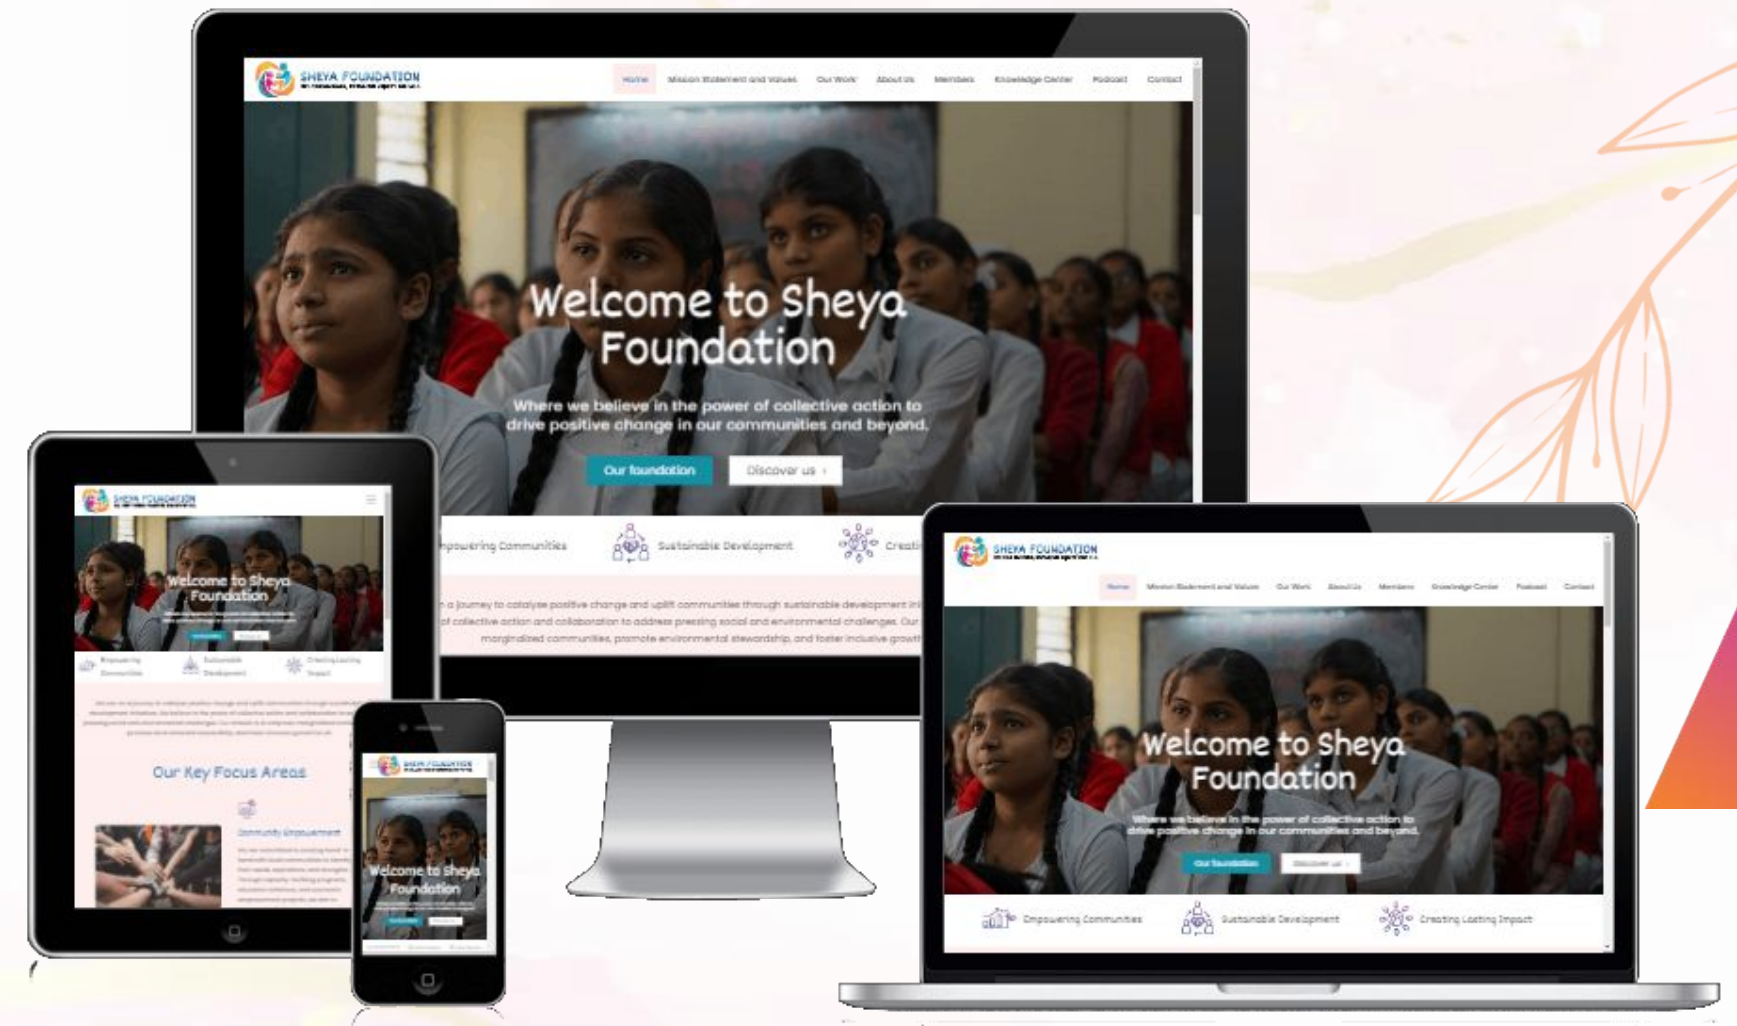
SHEYA FOUNDATION

Home Mission Statement and Values Our Work About Us Members Knowledge Center Podcast Contact

Welcome to Sheya Foundation

Where we believe in the power of collective action to drive positive change in our communities and beyond.

Our foundation Discover us ›

mpowering Communities Sustainable Development Creati

n a journey to catalyze positive change and uplift communities through sustainable development ini of collective action and collaboration to address pressing social and environmental challenges. Our marginalized communities, promote environmental stewardship, and foster inclusive growt

SHEYA FOUNDATION

Welcome to Sheya Foundation

Empowering Communities Sustainable Development Creating Lasting Impact

Our Key Focus Areas

Community Empowerment

SHEYA FOUNDATION

Welcome to Sheya Foundation

SHEYA FOUNDATION

Home Mission Statement and Values Our Work About Us Members Knowledge Center Podcast Contact

Welcome to Sheya Foundation

Where we believe in the power of collective action to drive positive change in our communities and beyond.

Our foundation Discover us ›

Empowering Communities Sustainable Development Creating Lasting Impact